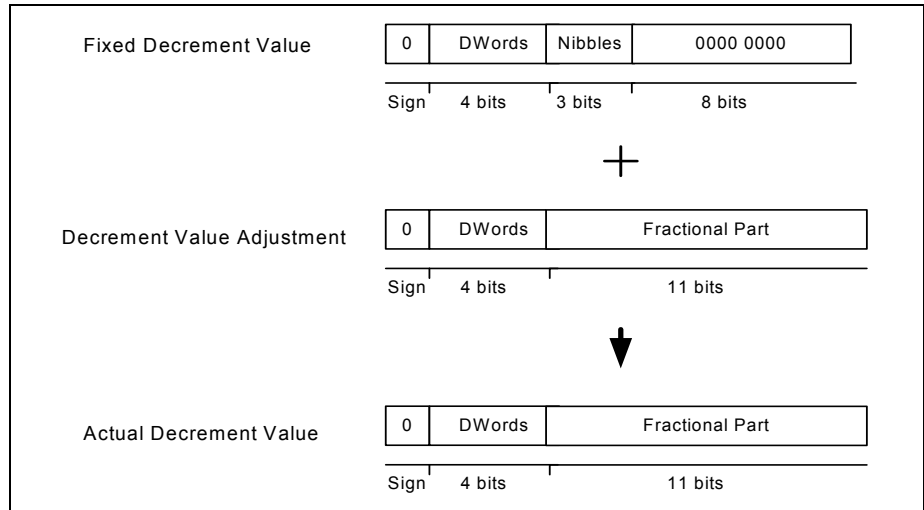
Fixed Decrement Value

| 0 | DWords | Nibbles | 0000 0000 |
|---|---|---|---|
| Sign | 4 bits | 3 bits | 8 bits |

+

Decrement Value Adjustment

| 0 | DWords | Fractional Part |
|---|---|---|
| Sign | 4 bits | 11 bits |

Actual Decrement Value

| 0 | DWords | Fractional Part |
|---|---|---|
| Sign | 4 bits | 11 bits |